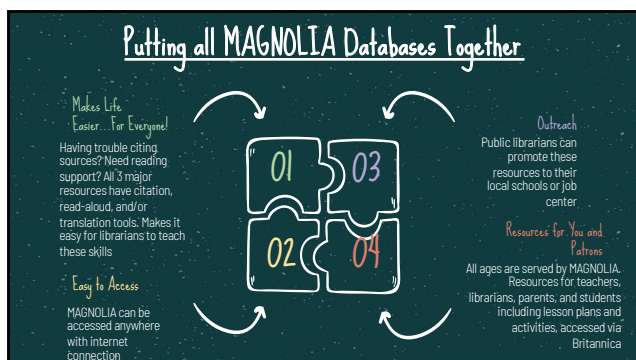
Putting all MAGNOLIA Databases Together

Makes Life Easier...For Everyone!

Having trouble citing sources? Need reading support? All 3 major resources have citation, read-aloud, and/or translation tools. Makes it easy for librarians to teach these skills

Easy to Access

MAGNOLIA can be accessed anywhere with internet connection

01

03

02

04

Outreach

Public librarians can promote these resources to their local schools or job center

Resources for You and Patrons

All ages are served by MAGNOLIA. Resources for teachers, librarians, parents, and students including lesson plans and activities, accessed via Britannica